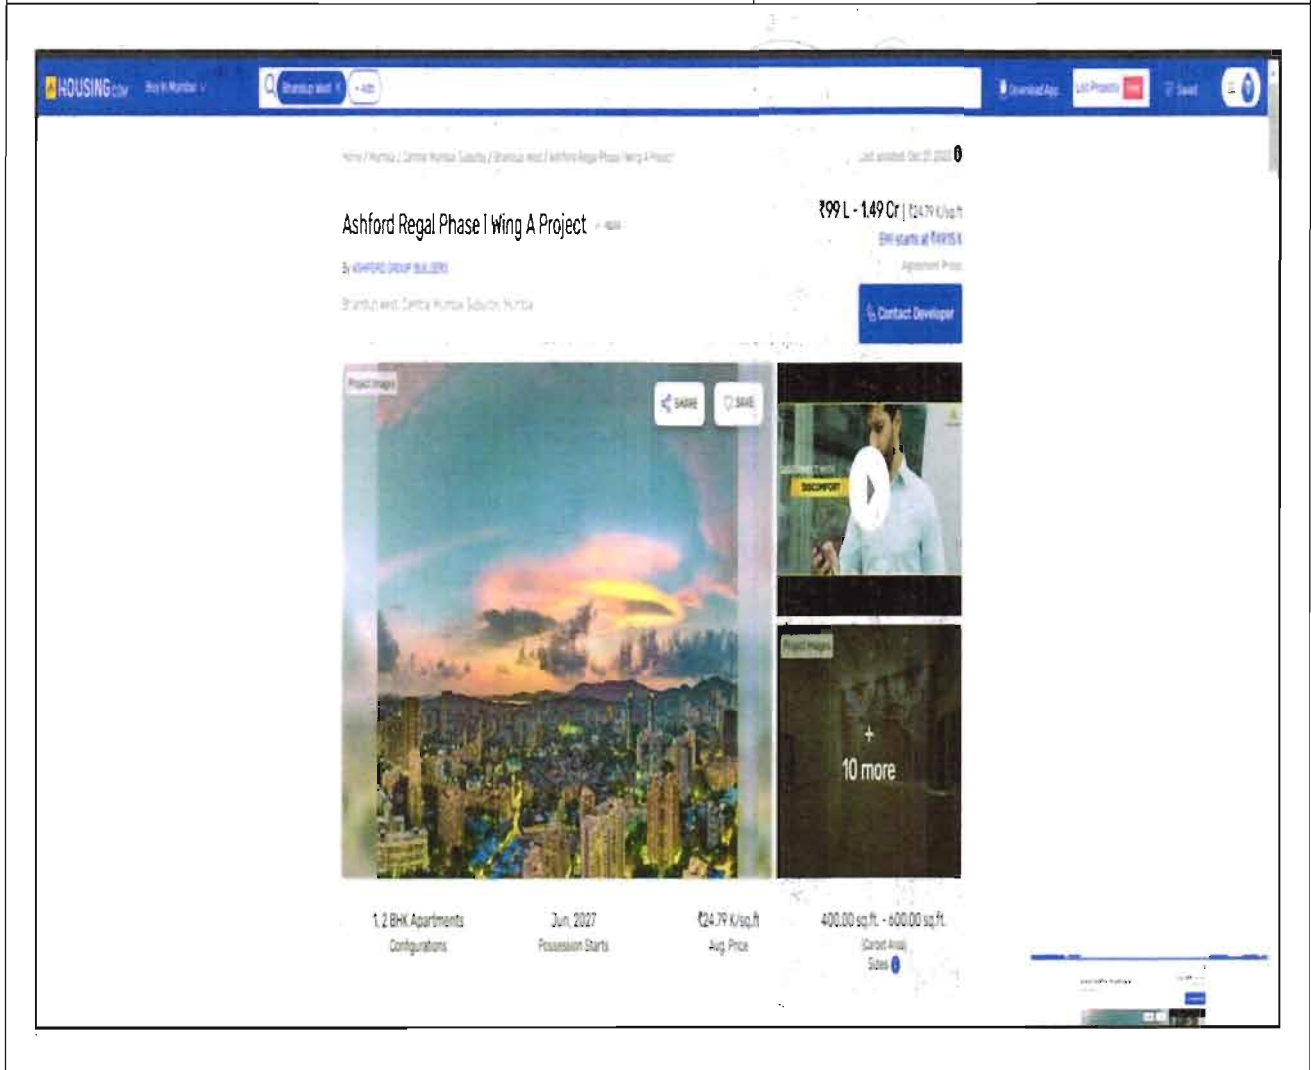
HOUSING.com Buy in Mumbai

Bhandup west × + Add

Download App List Property FREE Saved

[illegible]

Last updated: Dec 21, 2022

Ashford Regal Phase I Wing A Project

₹99 L - 1.49 Cr | ₹24.79 K/sq.ft

EMI starts at ₹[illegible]

By ASHFORD GROUP BUILDERS

Apartment Price

Bhandup west, Central Mumbai Suburbs, Mumbai

Contact Developer

Project Images

SHARE

SAVE

DISCOMFORT

Project Images

+
10 more

1, 2 BHK Apartments
Configurations

Jun, 2027
Possession Starts

₹24.79 K/sq.ft
Avg. Price

400.00 sq.ft. - 600.00 sq.ft.
(Carpet Area)
Sizes